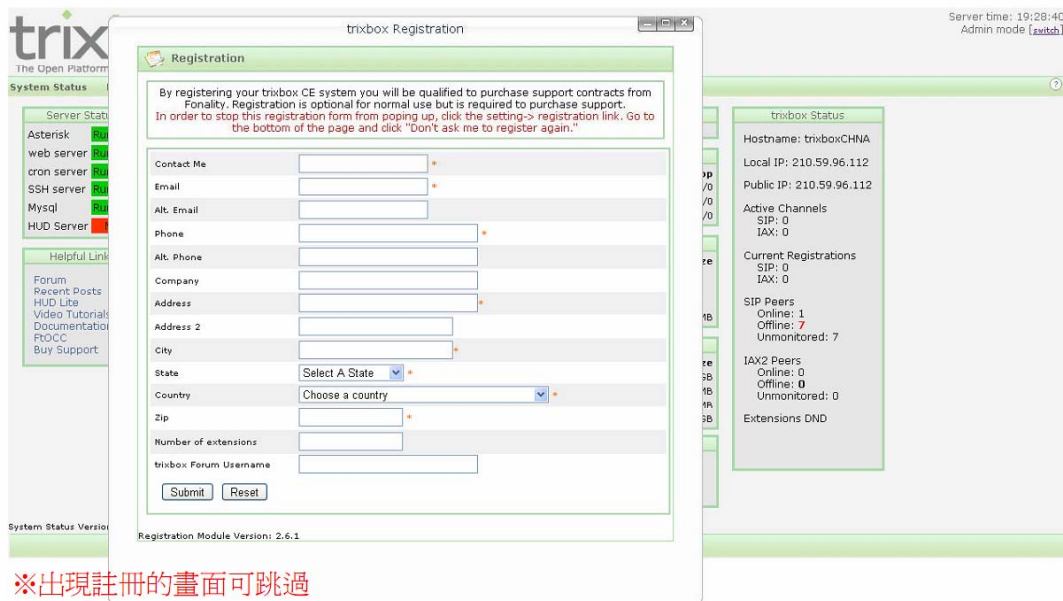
trix
The Open Platform

System Status

Server Status
Asterisk Ru
web server Ru
cron server Ru
SSH server Ru
Mysql Ru
HUD Server

Helpful Links
Forum
Recent Posts
HUD Lite
Video Tutorials
Documentation
FtOCC
Buy Support

System Status Version

trixbox Registration

Registration

By registering your trixbox CE system you will be qualified to purchase support contracts from Fonality. Registration is optional for normal use but is required to purchase support.
In order to stop this registration form from poping up, click the setting-> registration link. Go to the bottom of the page and click "Don't ask me to register again."

| | |
|---|---|
| Contact Me | * |
| Email | * |
| Alt. Email | |
| Phone | * |
| Alt. Phone | |
| Company | |
| Address | * |
| Address 2 | |
| City | * |
| State | Select A State * |
| Country | Choose a country * |
| Zip | * |
| Number of extensions | |
| trixbox Forum Username | |

Submit Reset

Registration Module Version: 2.6.1

Server time: 19:28:40
Admin mode [switch]

trixbox Status
Hostname: trixboxCHNA
Local IP: 210.59.96.112
Public IP: 210.59.96.112
Active Channels
SIP: 0
IAX: 0
Current Registrations
SIP: 0
IAX: 0
SIP Peers
Online: 1
Offline: 7
Unmonitored: 7
IAX2 Peers
Online: 0
Offline: 0
Unmonitored: 0
Extensions DND

※出現註冊的畫面可跳過